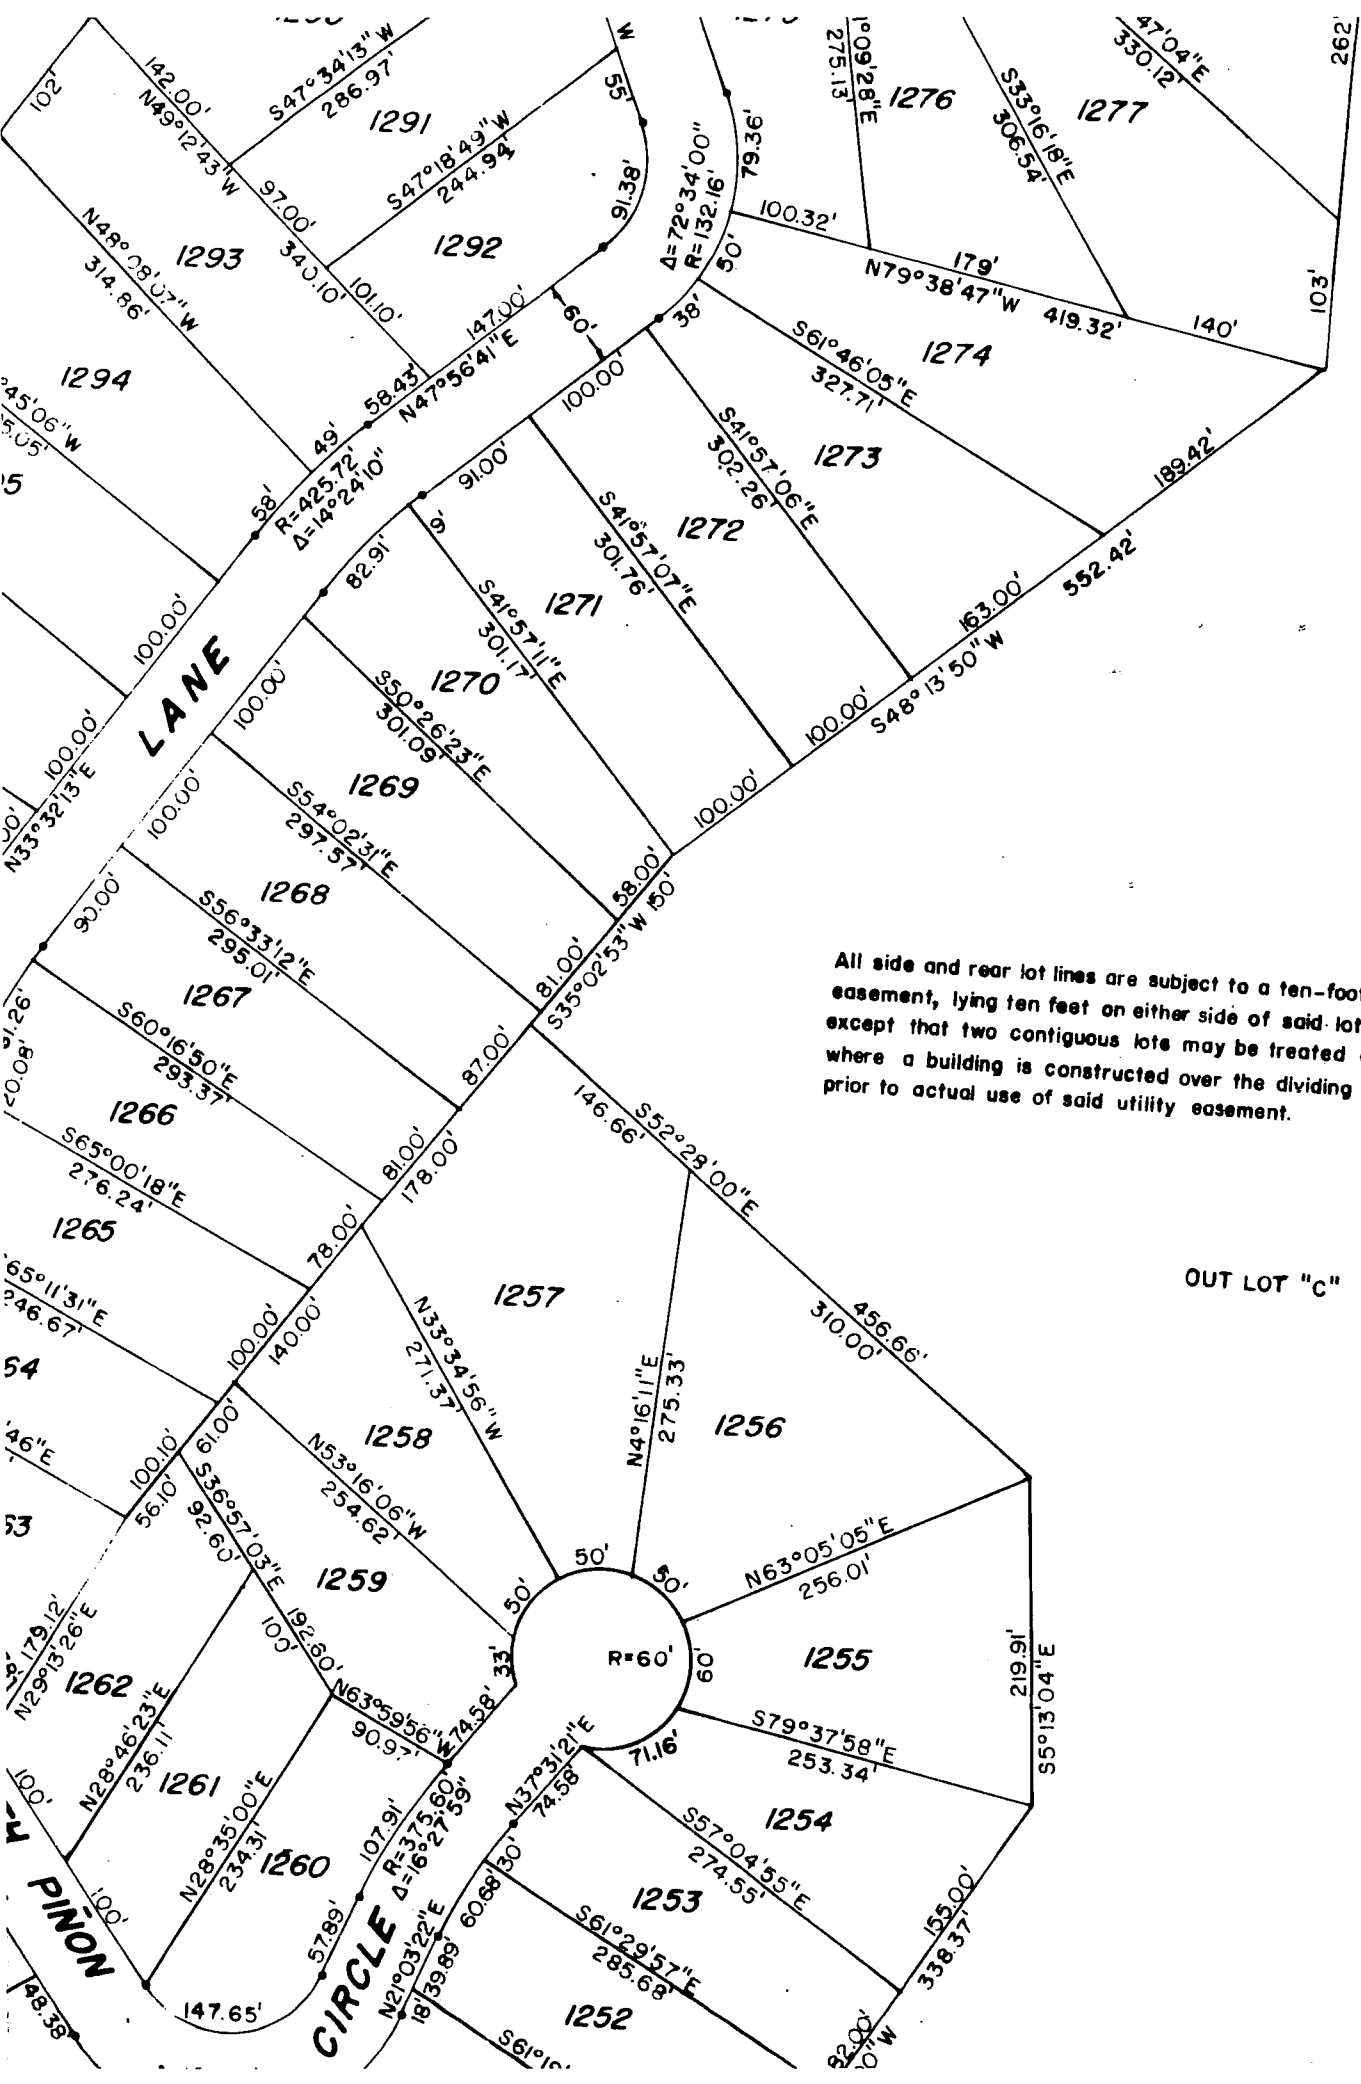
1291
1292
1293
1294
1276
1277
1274
1273
1272
1271
1270
1269
1268
1267
1266
1265
1257
1256
1258
1259
1255
1254
1253
1252
1262
1261
1260

102'
142.00'
S47°34'13"W
286.97'
N49°12'43"W
97.00'
S47°18'49"W
244.94'
55'
91.38'
340.10'
101.10'
N48°08'07"W
314.86'
147.00'
60'
N47°56'41"E
58.43'
49'
R=425.72'
Δ=14°24'10"
58'
100.00'
Δ=72°34'00"
R=132.16'
79.36'
50'
38'
100.32'
275.13
N9°06'28"E
S33°16'18"E
306.54'
47'04"E
330.12'
262'
179'
N79°38'47"W
419.32'
140'
103'
S61°46'05"E
327.71'
189.42'
S41°57'06"E
302.26'
100.00'
91.00'
9'
S41°57'07"E
301.76'
S41°57'11"E
301.17'
82.91'
S50°26'23"E
301.09'
163.00'
552.42'
S48°13'50"W
100.00'
100.00'
LANE
100.00'
100.00'
N33°32'13"E
100.00'
S54°02'31"E
297.57'
58.00'
50'
81.00'
S35°02'53"W
90.00'
S56°33'12"E
295.01'
S60°16'50"E
293.37'
87.00'
S65°00'18"E
276.24'
81.00'
178.00'
78.00'
65°11'31"E
246.67'
100.00'
140.00'
146.66'
S52°28'00"E
310.00'
456.66'
N33°34'56"W
271.37'
N4°16'11"E
275.33'
N53°16'06"W
254.62'
61.00'
100.10'
56.10'
S36°57'03"E
92.60'
192.60'
100'
50'
50'
50'
R=60'
60'
N63°05'05"E
256.01'
219.91'
S5°13'04"E
33'
74.58'
N63°59'56"W
90.97'
S79°37'58"E
253.34'
71.16'
N37°31'2"E
74.58'
S57°04'55"E
274.55'
179.12'
N29°13'26"E
N28°46'23"E
236.11'
N28°35'00"E
234.31'
R=375.60'
Δ=16°27'59"
107.91'
57.89'
30'
60.68'
S61°29'57"E
285.68'
155.00'
338.37'
N21°03'22"E
39.89'
18'
S61°1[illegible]
92.00'
147.65'
100'
100'
PIÑON
CIRCLE
48.38

All side and rear lot lines are subject to a ten-foot easement, lying ten feet on either side of said lot except that two contiguous lots may be treated where a building is constructed over the dividing prior to actual use of said utility easement.

OUT LOT "C"